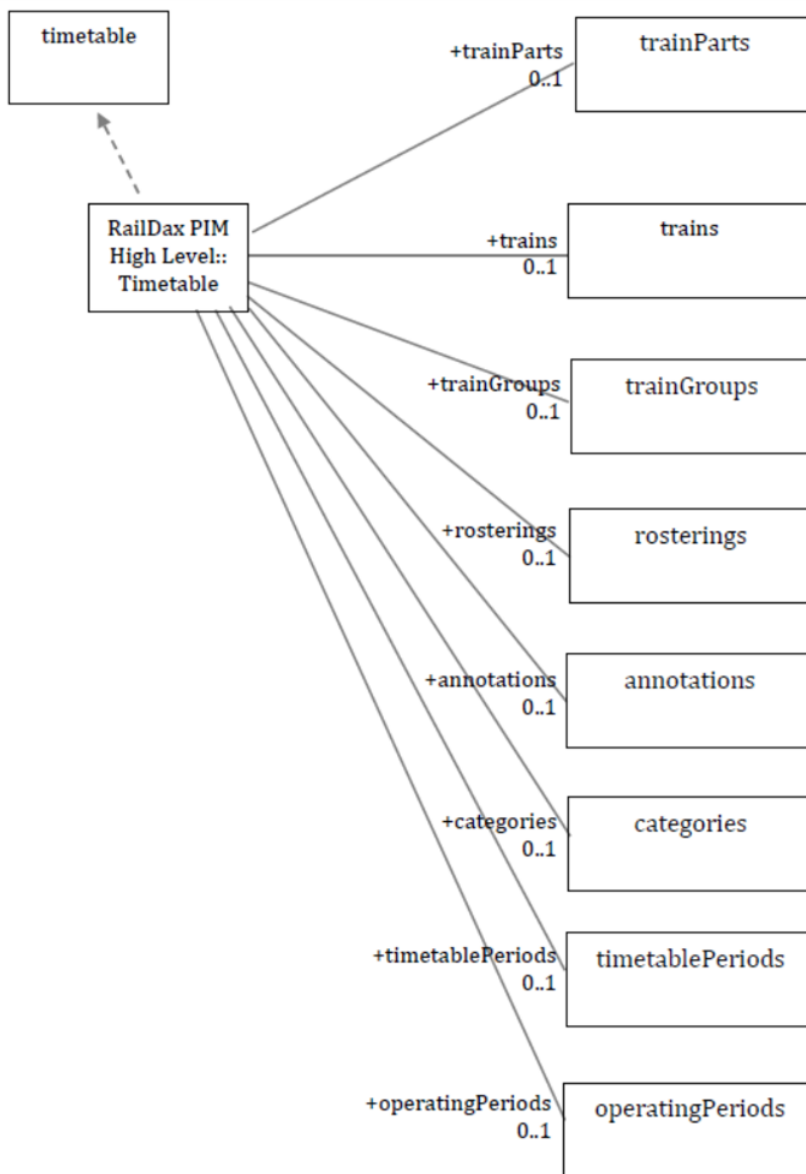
timetable

RailDax PIM High Level:: Timetable

+trainParts
0..1

trainParts

+trains
0..1

trains

+trainGroups
0..1

trainGroups

+rosterings
0..1

rosterings

+annotations
0..1

annotations

+categories
0..1

categories

+timetablePeriods
0..1

timetablePeriods

+operatingPeriods
0..1

operatingPeriods